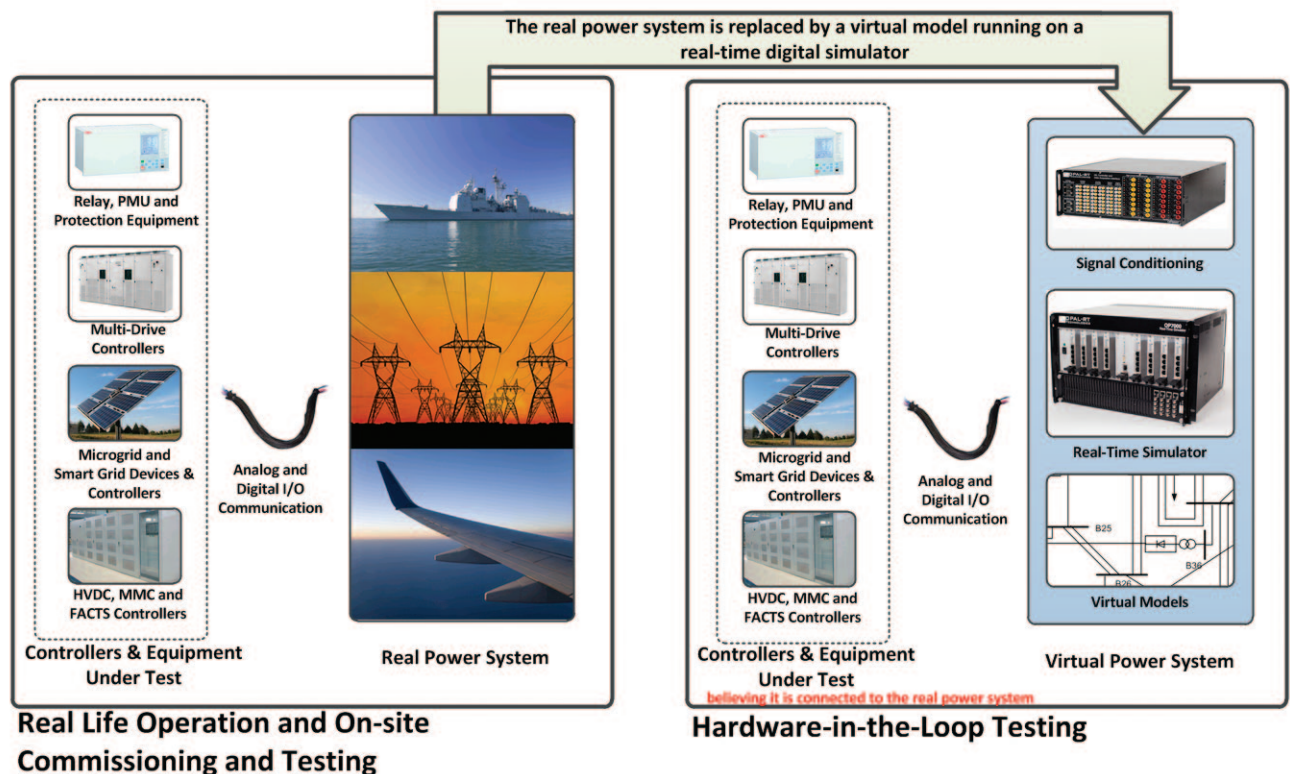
The real power system is replaced by a virtual model running on a real-time digital simulator

Relay, PMU and Protection Equipment

Multi-Drive Controllers

Microgrid and Smart Grid Devices & Controllers

HVDC, MMC and FACTS Controllers

Controllers & Equipment Under Test

Analog and Digital I/O Communication

Real Power System

Real Life Operation and On-site Commissioning and Testing

Relay, PMU and Protection Equipment

Multi-Drive Controllers

Microgrid and Smart Grid Devices & Controllers

HVDC, MMC and FACTS Controllers

Controllers & Equipment Under Test
believeing it is connected to the real power system

Analog and Digital I/O Communication

OPAL-RT

Signal Conditioning

OPAL-RT
OP7000

Real-Time Simulator

B25
B26
B36

Virtual Models

Virtual Power System

Hardware-in-the-Loop Testing